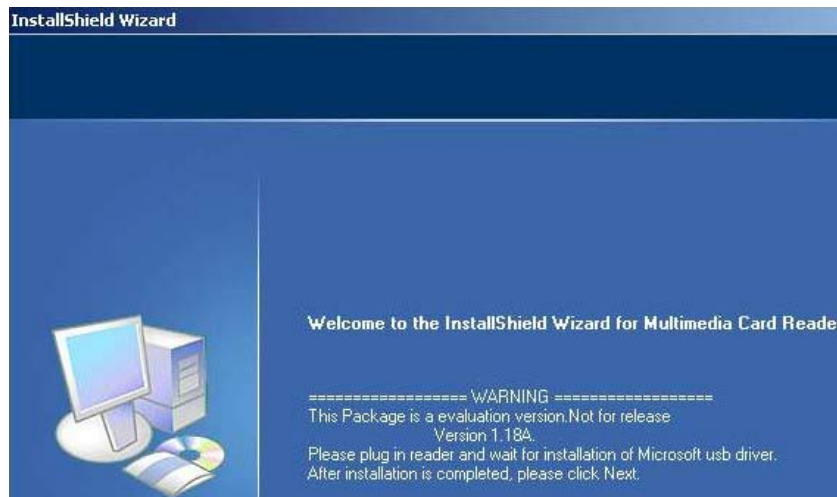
InstallShield Wizard

Welcome to the InstallShield Wizard for Multimedia Card Reade

================== WARNING ==================
This Package is a evaluation version.Not for release
Version 1.18A.
Please plug in reader and wait for installation of Microsoft usb driver.
After installation is completed, please click Next.